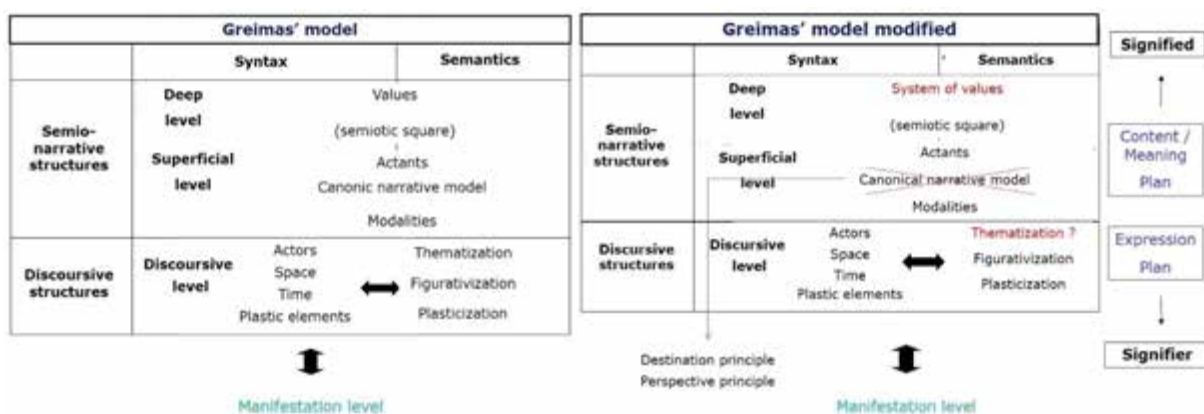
Greimas' model

| | Syntax | Semantics |
|---|---|---|
| Semio-narrative structures | Deep level<br>Superficial level | Values<br>(semiotic square)<br>Actants<br>Canonic narrative model<br>Modalities |
| Discoursive structures | Discoursive level | Actors<br>Space<br>Time<br>Plastic elements | Thematization<br>Figurativization<br>Plasticization |

Manifestation level

Greimas' model modified

| | Syntax | Semantics |
|---|---|---|
| Semio-narrative structures | Deep level<br>Superficial level | System of values<br>(semiotic square)<br>Actants<br>Canonical narrative model<br>Modalities |
| Discursive structures | Discursive level | Actors<br>Space<br>Time<br>Plastic elements | Thematization ?<br>Figurativization<br>Plasticization |

Destination principle
Perspective principle

Manifestation level

Signified

Content / Meaning Plan

Expression Plan

Signifier